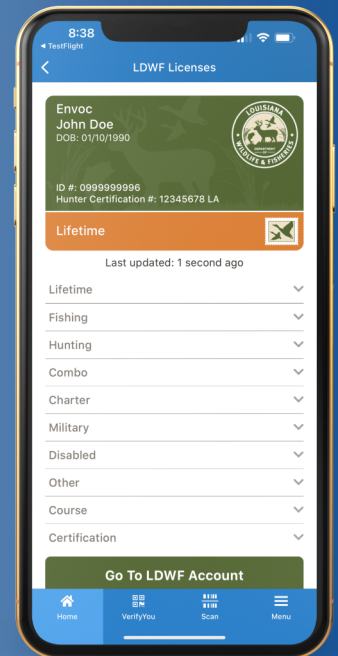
8:38
◂ TestFlight

LDWF Licenses

Envoc
John Doe
DOB: 01/10/1990

LOUISIANA
DEPARTMENT OF
WILDLIFE & FISHERIES

ID #: 0999999996
Hunter Certification #: 12345678 LA

Lifetime

Last updated: 1 second ago

Lifetime
Fishing
Hunting
Combo
Charter
Military
Disabled
Other
Course
Certification

Go To LDWF Account

Home
VerifyYou
Scan
Menu